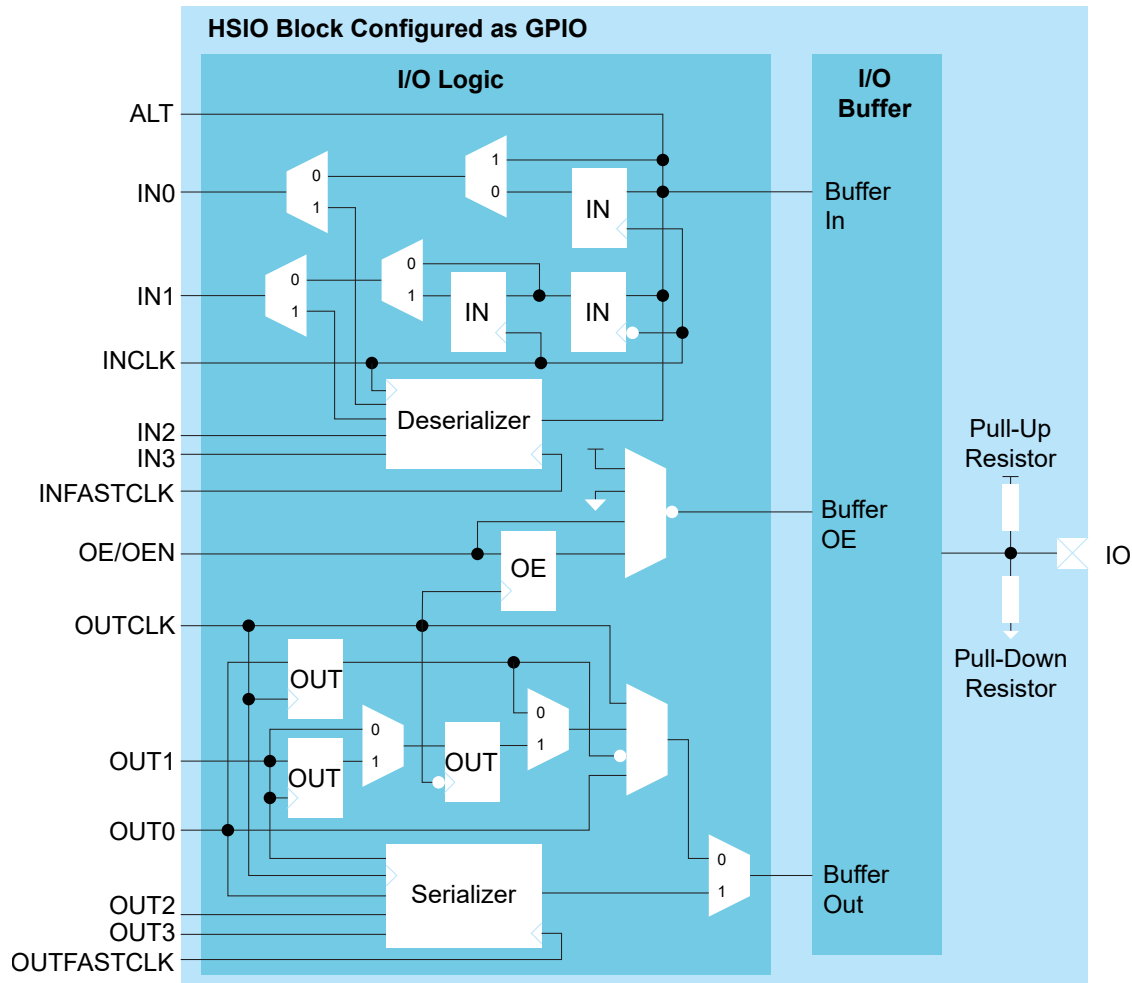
HSIO Block Configured as GPIO

I/O Logic

I/O Buffer

ALT
IN0
IN1
INCLK
IN2
IN3
INFASTCLK
OE/OEN
OUTCLK
OUT1
OUT0
OUT2
OUT3
OUTFASTCLK

0
1
1
0
IN
0
1
0
1
IN
IN
Deserializer
OE
OUT
0
1
OUT
OUT
0
1
Serializer
0
1

Buffer In
Buffer OE
Buffer Out

Pull-Up Resistor
Pull-Down Resistor
IO